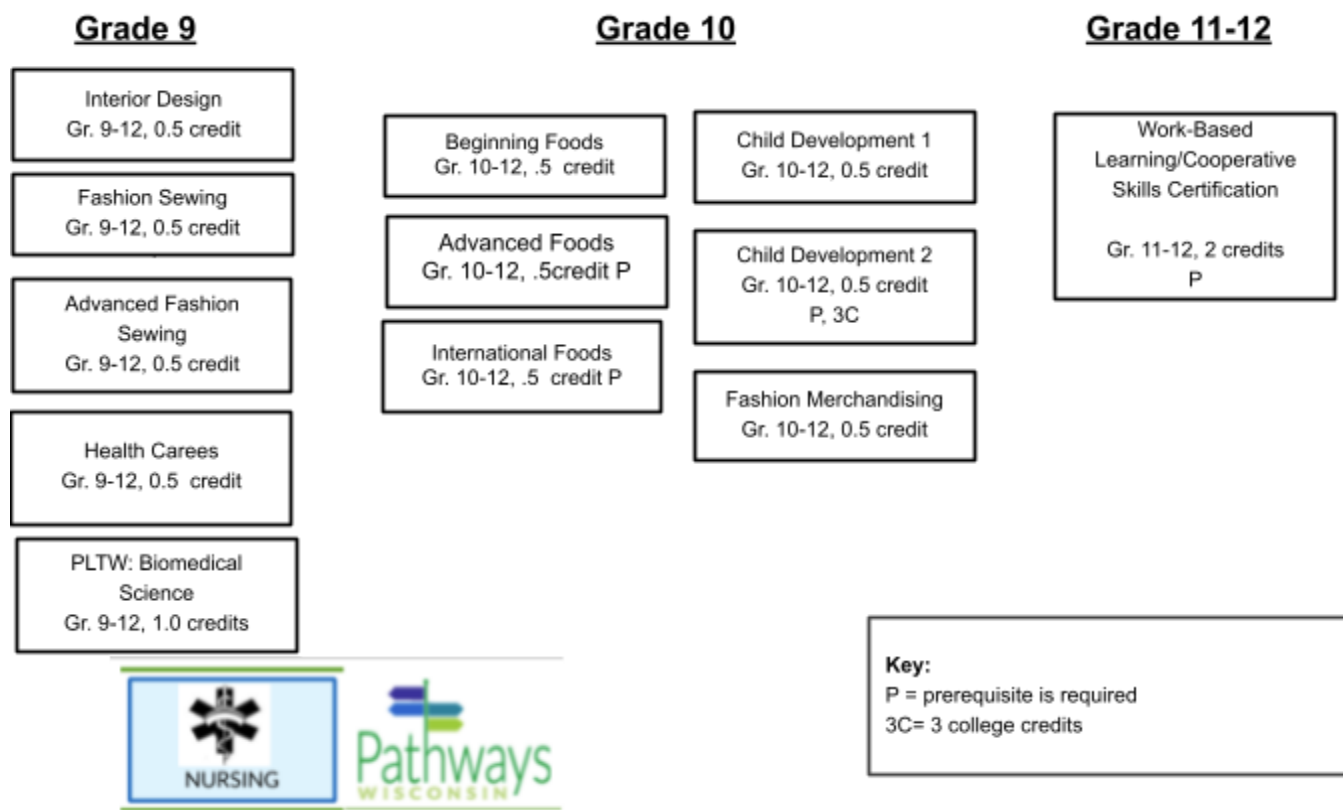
Grade 9

Interior Design
Gr. 9-12, 0.5 credit

Fashion Sewing
Gr. 9-12, 0.5 credit

Advanced Fashion Sewing
Gr. 9-12, 0.5 credit

Health Carees
Gr. 9-12, 0.5 credit

PLTW: Biomedical Science
Gr. 9-12, 1.0 credits

Grade 10

Beginning Foods
Gr. 10-12, .5 credit

Advanced Foods
Gr. 10-12, .5credit P

International Foods
Gr. 10-12, .5 credit P

Child Development 1
Gr. 10-12, 0.5 credit

Child Development 2
Gr. 10-12, 0.5 credit
P, 3C

Fashion Merchandising
Gr. 10-12, 0.5 credit

Grade 11-12

Work-Based Learning/Cooperative Skills Certification

Gr. 11-12, 2 credits
P

NURSING

Pathways
WISCONSIN

Key:
P = prerequisite is required
3C= 3 college credits